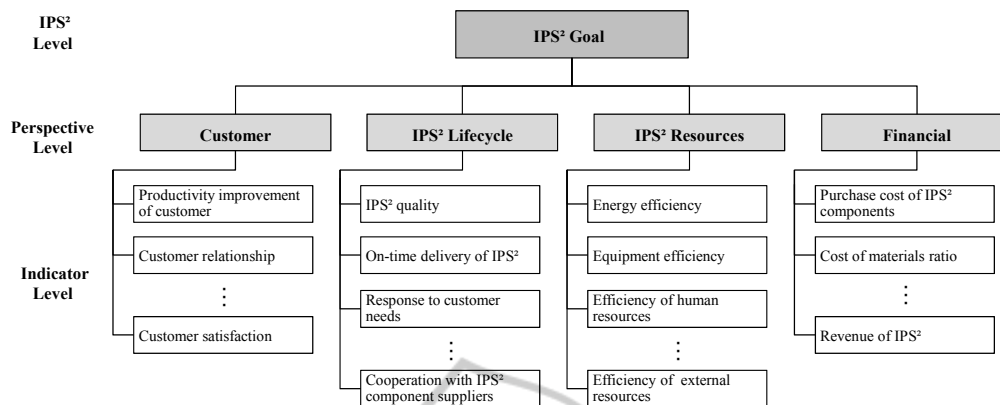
IPS² Level

IPS² Goal

Perspective Level

Customer

IPS² Lifecycle

IPS² Resources

Financial

Indicator Level

Productivity improvement of customer

Customer relationship

⋮

Customer satisfaction

IPS² quality

On-time delivery of IPS²

Response to customer needs

⋮

Cooperation with IPS² component suppliers

Energy efficiency

Equipment efficiency

Efficiency of human resources

⋮

Efficiency of external resources

Purchase cost of IPS² components

Cost of materials ratio

⋮

Revenue of IPS²